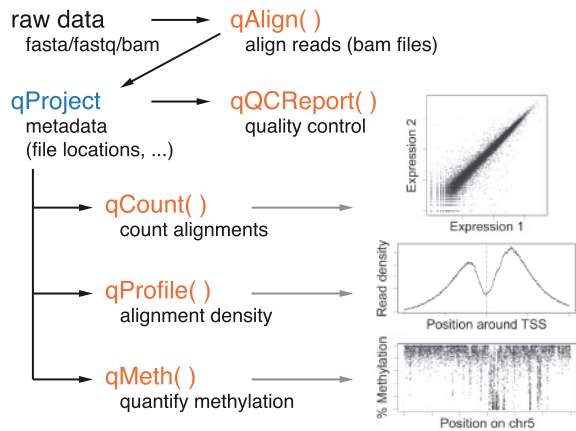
raw data
fasta/fastq/bam

qAlign( )
align reads (bam files)

qProject
metadata
(file locations, ...)

qQCReport( )
quality control

qCount( )
count alignments

qProfile( )
alignment density

qMeth( )
quantify methylation

Expression 2
Expression 1

Read density
Position around TSS

% Methylation
Position on chr5